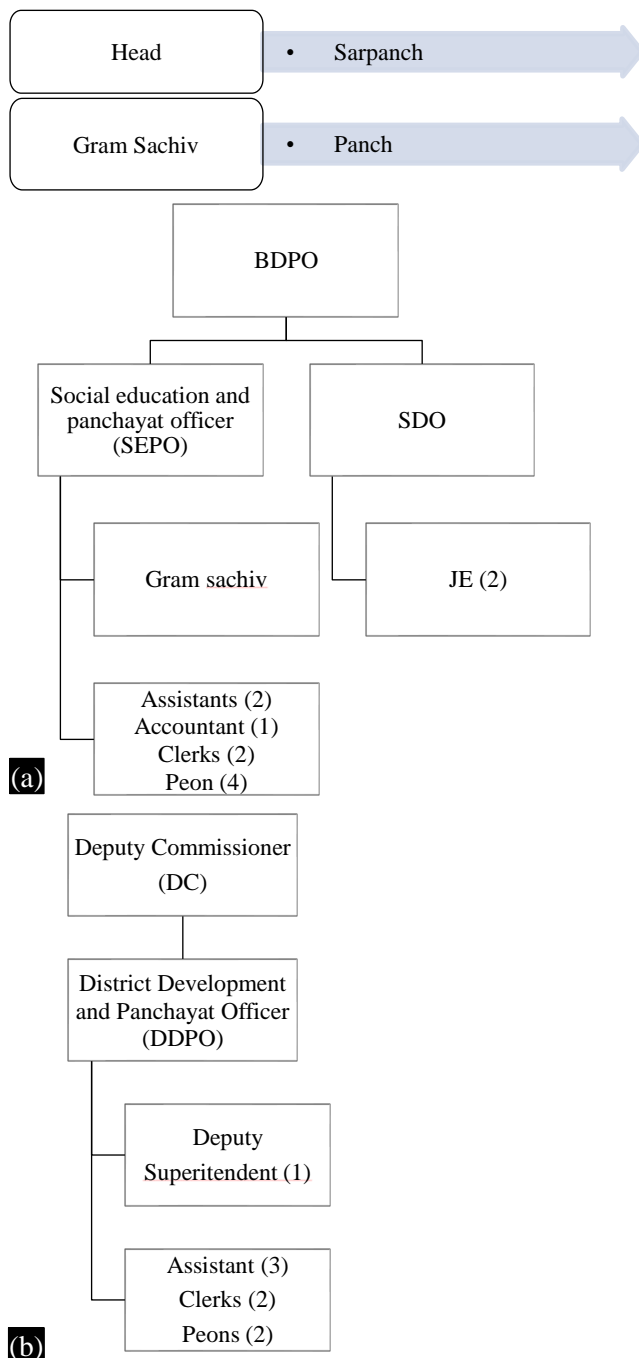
Head

• Sarpanch

Gram Sachiv

• Panch

BDPO

Social education and panchayat officer (SEPO)

SDO

Gram sachiv

JE (2)

Assistants (2)
Accountant (1)
Clerks (2)
Peon (4)

(a)

Deputy Commissioner (DC)

District Development and Panchayat Officer (DDPO)

Deputy Superitendent (1)

Assistant (3)
Clerks (2)
Peons (2)

(b)